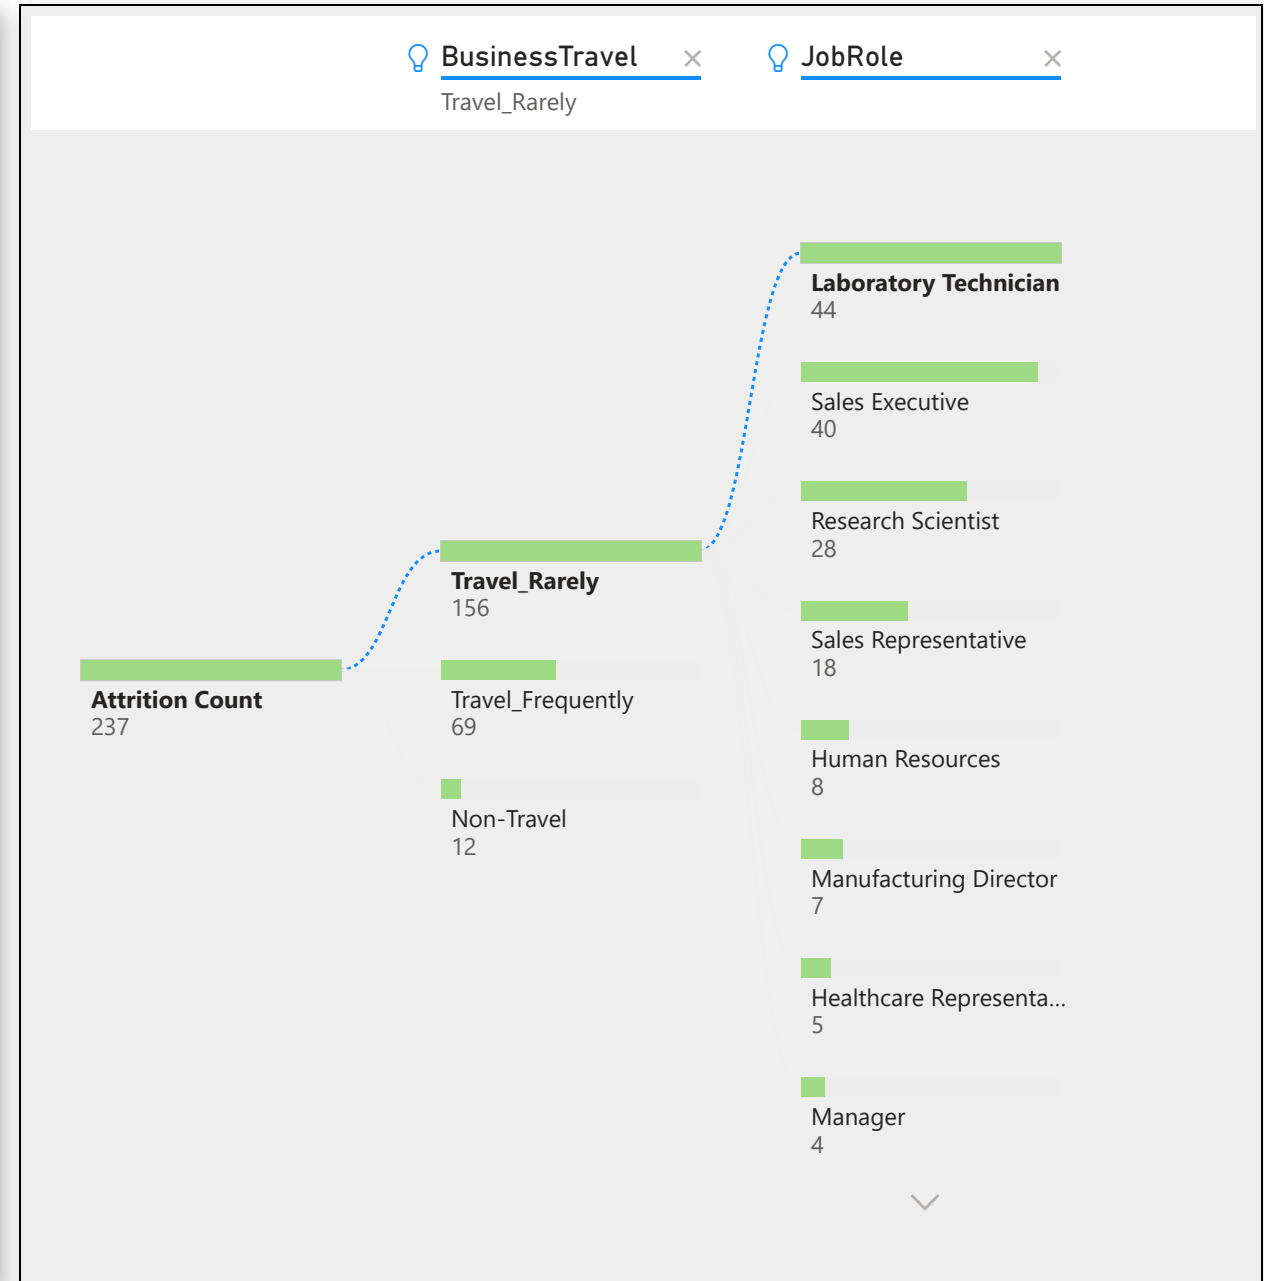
BusinessTravel ×
Travel_Rarely

JobRole ×

Attrition Count
237

Travel_Rarely
156

Travel_Frequently
69

Non-Travel
12

Laboratory Technician
44

Sales Executive
40

Research Scientist
28

Sales Representative
18

Human Resources
8

Manufacturing Director
7

Healthcare Representa...
5

Manager
4